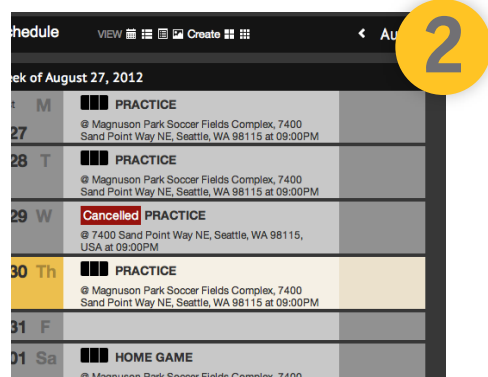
hedule VIEW Create < Au

2

eek of August 27, 2012

M
27
PRACTICE
@ Magnuson Park Soccer Fields Complex, 7400 Sand Point Way NE, Seattle, WA 98115 at 09:00PM

28 T
PRACTICE
@ Magnuson Park Soccer Fields Complex, 7400 Sand Point Way NE, Seattle, WA 98115 at 09:00PM

29 W
Cancelled PRACTICE
@ 7400 Sand Point Way NE, Seattle, WA 98115, USA at 09:00PM

30 Th
PRACTICE
@ Magnuson Park Soccer Fields Complex, 7400 Sand Point Way NE, Seattle, WA 98115 at 09:00PM

31 F

01 Sa
HOME GAME
@ Magnuson Park Soccer Fields Complex, 7400